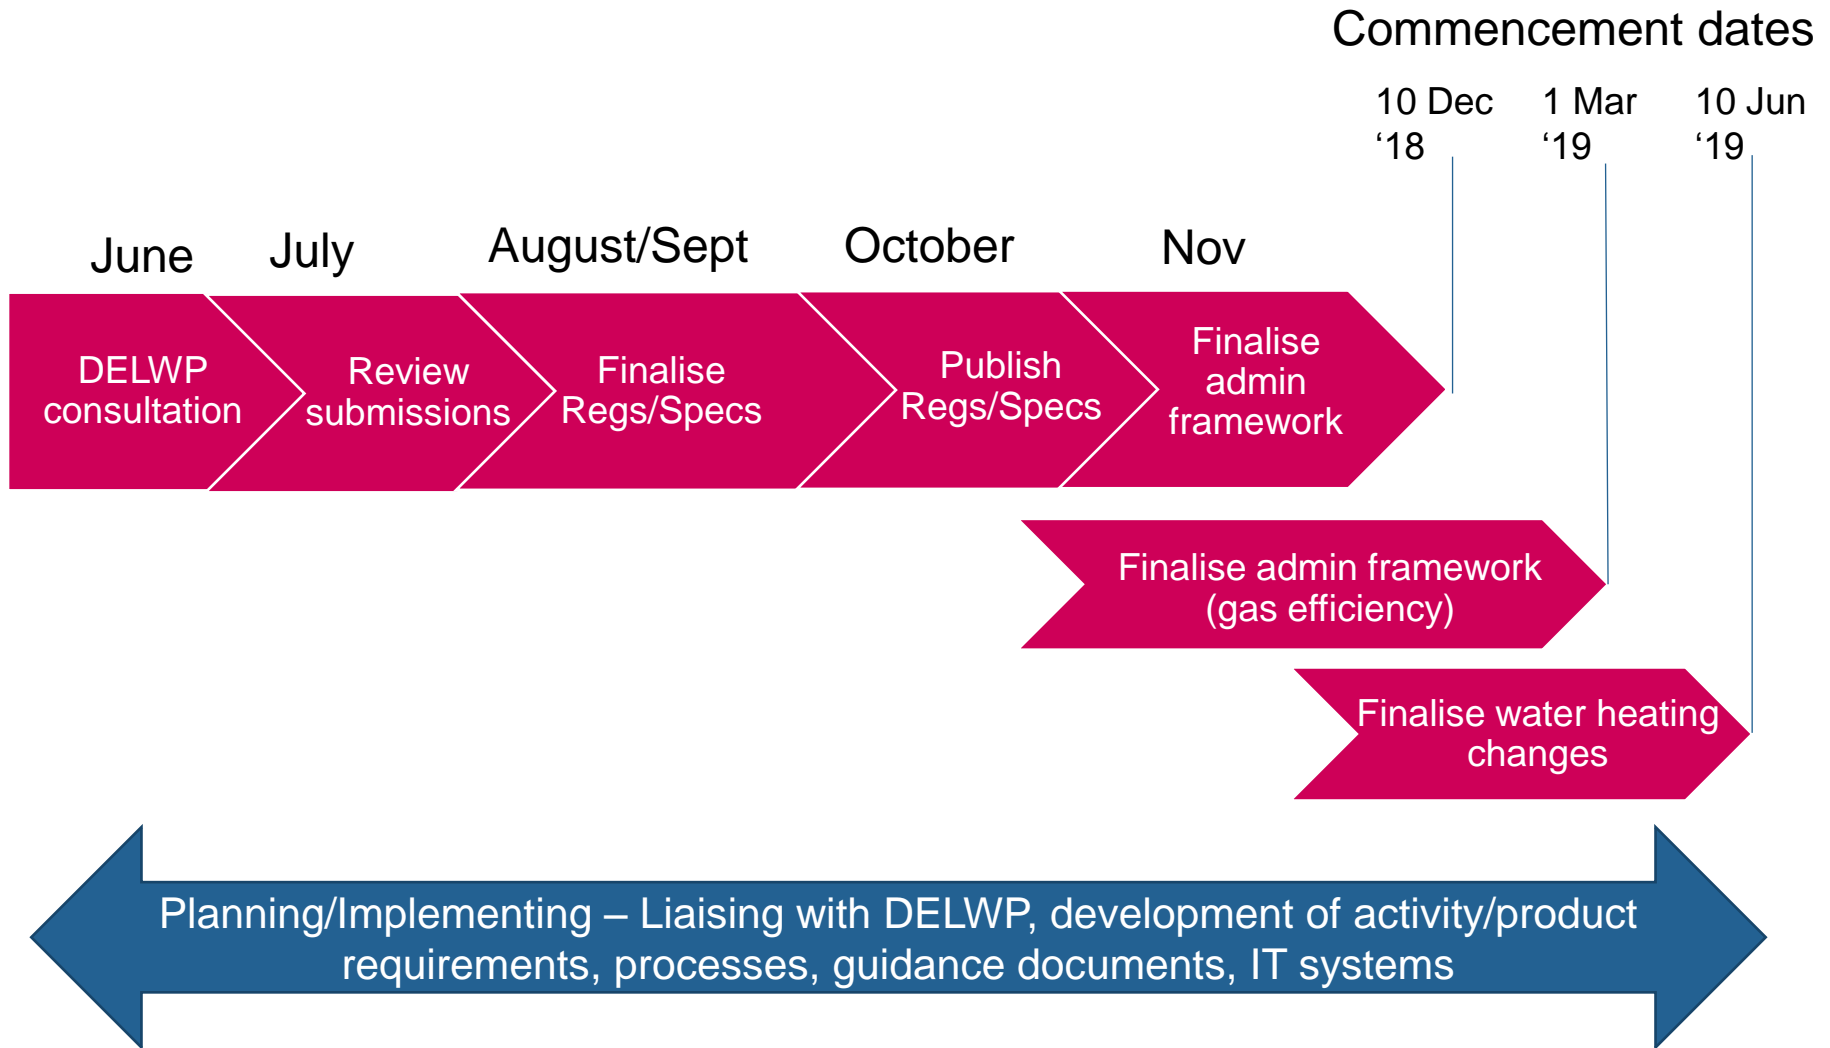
Commencement dates

10 Dec '18

1 Mar '19

10 Jun '19

June

July

August/Sept

October

Nov

DELWP consultation

Review submissions

Finalise Regs/Specs

Publish Regs/Specs

Finalise admin framework

Finalise admin framework (gas efficiency)

Finalise water heating changes

Planning/Implementing – Liaising with DELWP, development of activity/product requirements, processes, guidance documents, IT systems